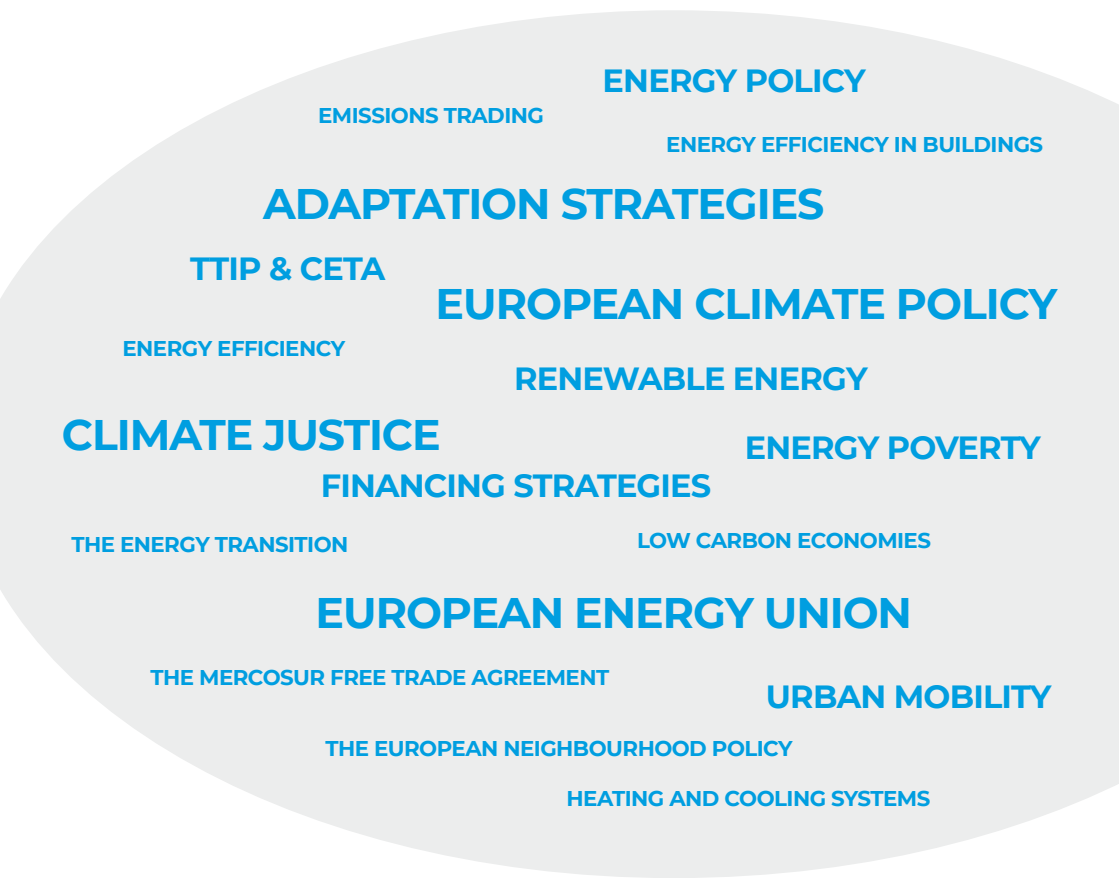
ENERGY POLICY

EMISSIONS TRADING

ENERGY EFFICIENCY IN BUILDINGS

ADAPTATION STRATEGIES

TTIP & CETA

EUROPEAN CLIMATE POLICY

ENERGY EFFICIENCY

RENEWABLE ENERGY

CLIMATE JUSTICE

ENERGY POVERTY

FINANCING STRATEGIES

THE ENERGY TRANSITION

LOW CARBON ECONOMIES

EUROPEAN ENERGY UNION

THE MERCOSUR FREE TRADE AGREEMENT

URBAN MOBILITY

THE EUROPEAN NEIGHBOURHOOD POLICY

HEATING AND COOLING SYSTEMS